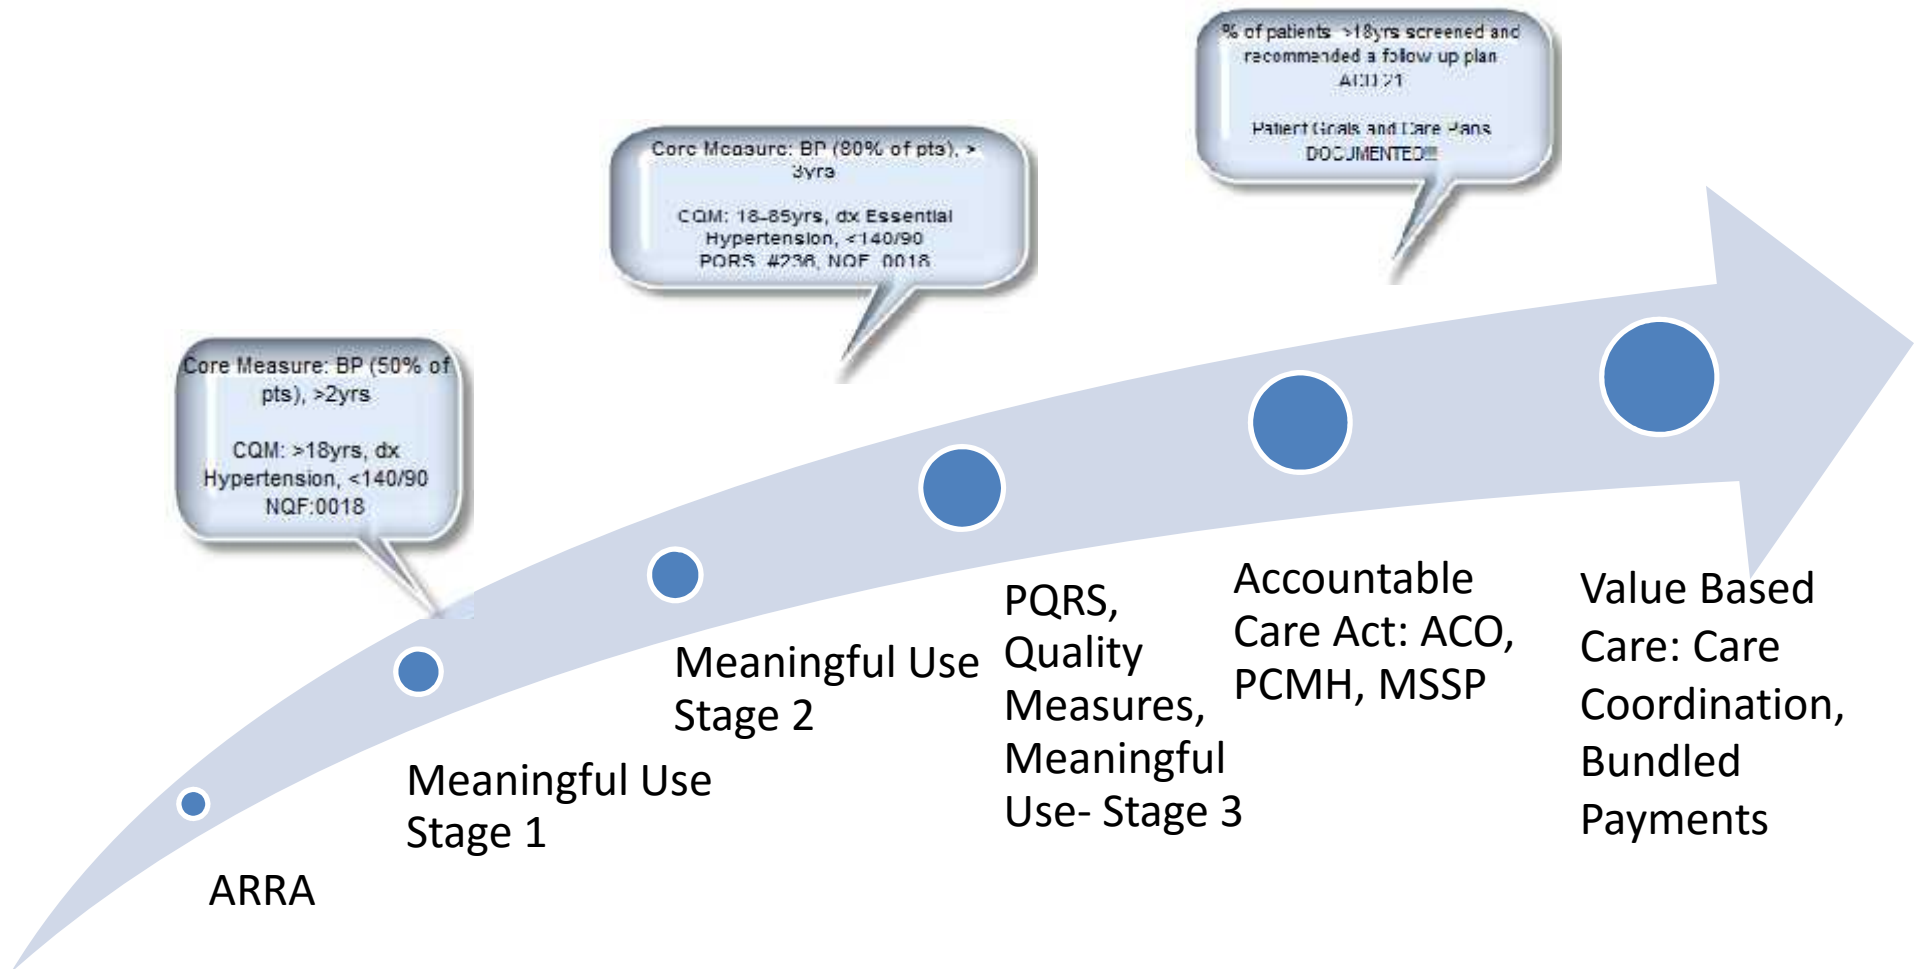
Core Measure: BP (50% of pts), >2yrs

CQM: >18yrs, dx Hypertension, <140/90 NQF:0018

Core Measure: BP (80% of pts), > 3yrs

CQM: 18-85yrs, dx Essential Hypertension, <140/90 PQRS #236, NQF 0018

% of patients >18yrs screened and recommended a follow up plan ACO 21

Patient Goals and Care Plans DOCUMENTED!!!

ARRA

Meaningful Use Stage 1

Meaningful Use Stage 2

PQRS, Quality Measures, Meaningful Use- Stage 3

Accountable Care Act: ACO, PCMH, MSSP

Value Based Care: Care Coordination, Bundled Payments